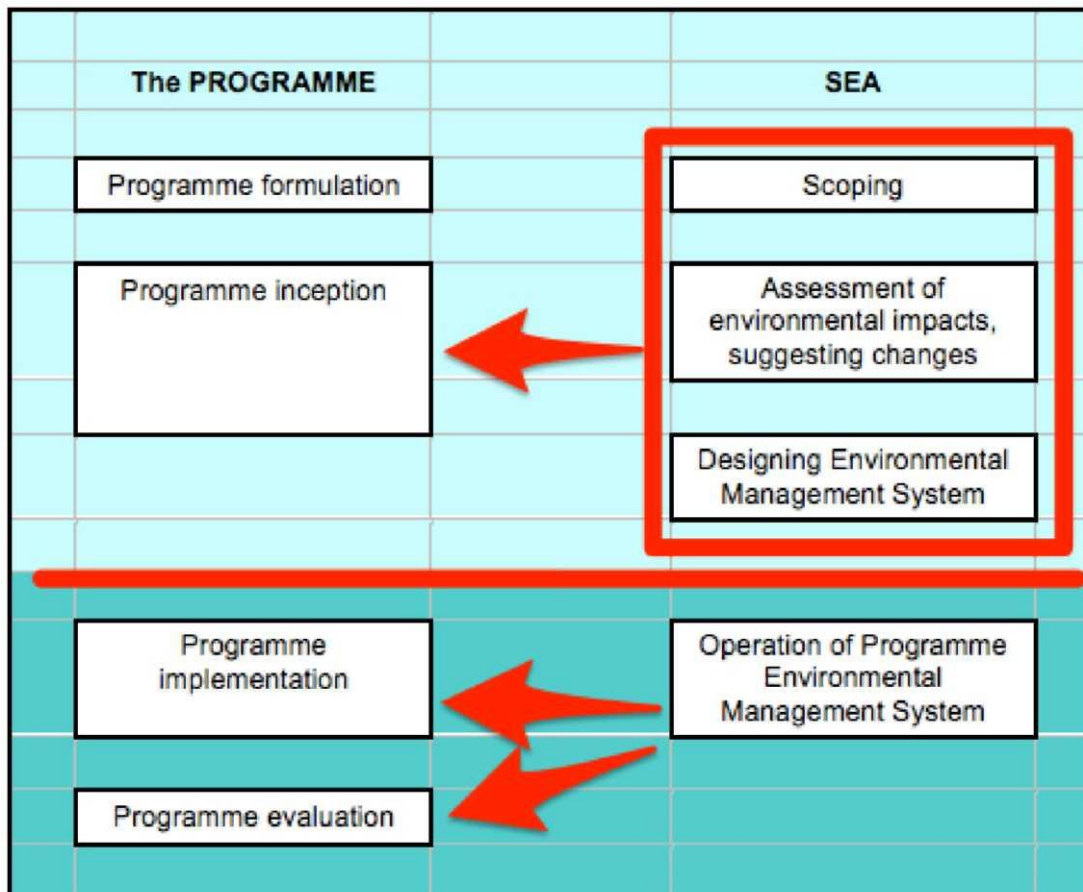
The PROGRAMME

SEA

Programme formulation

Scoping

Programme inception

Assessment of environmental impacts, suggesting changes

Designing Environmental Management System

Programme implementation

Operation of Programme Environmental Management System

Programme evaluation